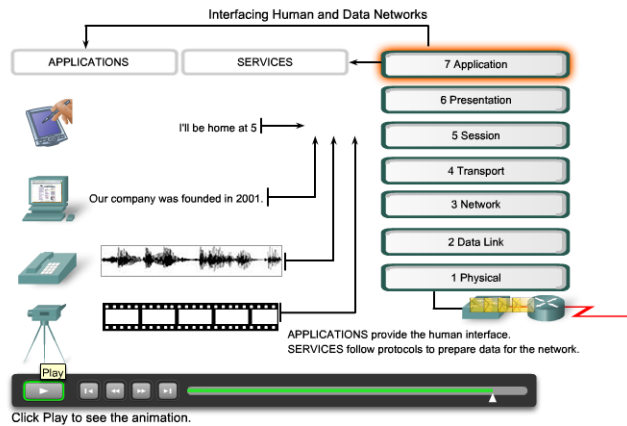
Interfacing Human and Data Networks

APPLICATIONS

SERVICES

7 Application

6 Presentation

5 Session

4 Transport

3 Network

2 Data Link

1 Physical

I'll be home at 5

Our company was founded in 2001.

APPLICATIONS provide the human interface.
SERVICES follow protocols to prepare data for the network.

Play

Click Play to see the animation.